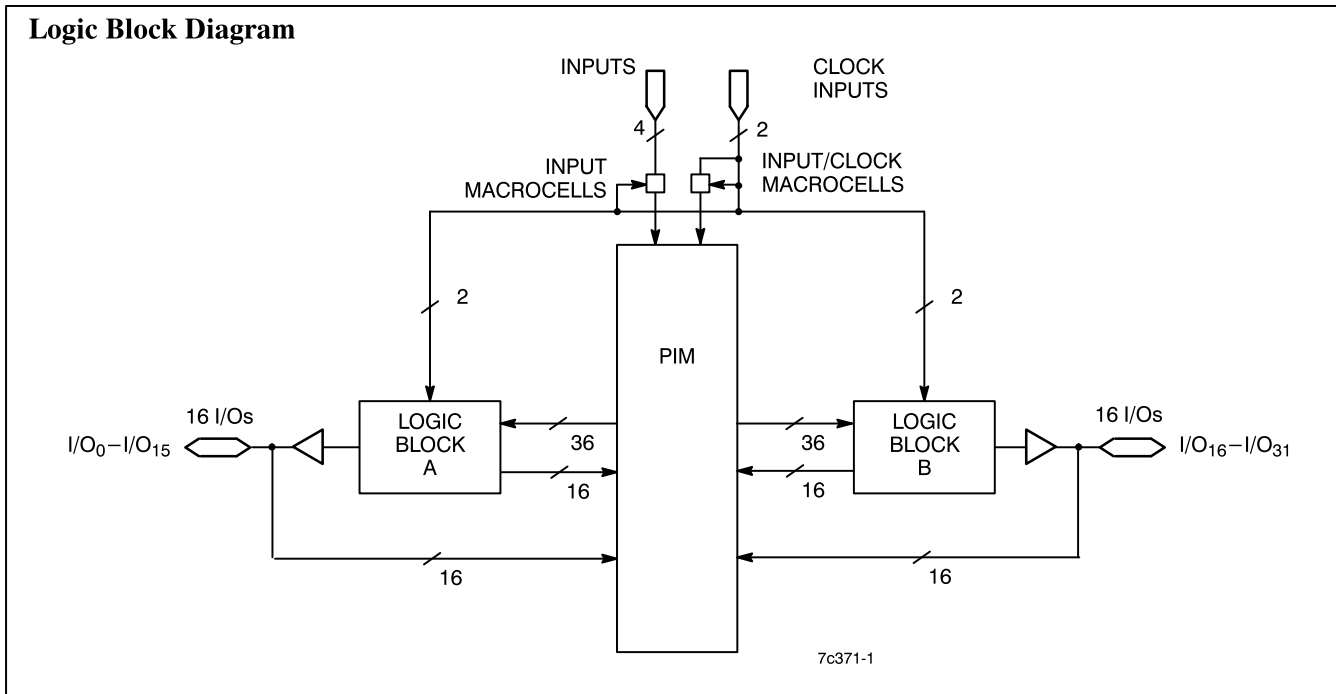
Logic Block Diagram

INPUTS

CLOCK INPUTS

4

2

INPUT MACROCELLS

INPUT/CLOCK MACROCELLS

2

2

PIM

16 I/Os

$I/O_0-I/O_{15}$

LOGIC BLOCK A

36

16

16

36

16

LOGIC BLOCK B

16 I/Os

$I/O_{16}-I/O_{31}$

16

7c371-1